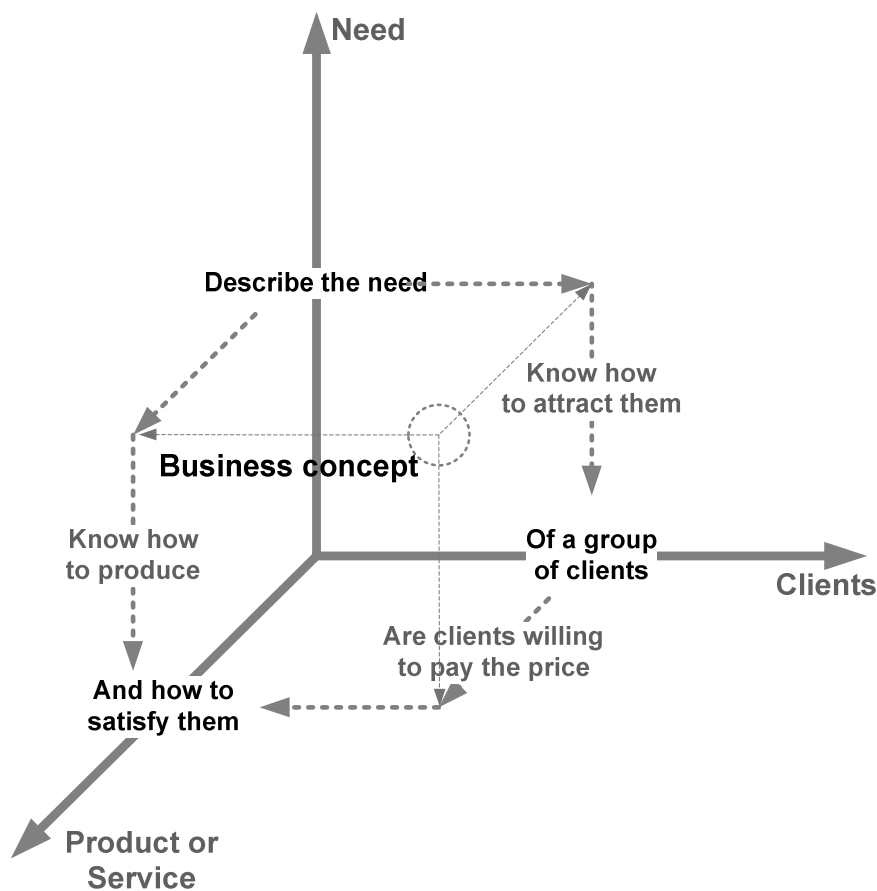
Need

Describe the need

Know how to attract them

Business concept

Know how to produce

Of a group of clients

Clients

Are clients willing to pay the price

And how to satisfy them

Product or Service